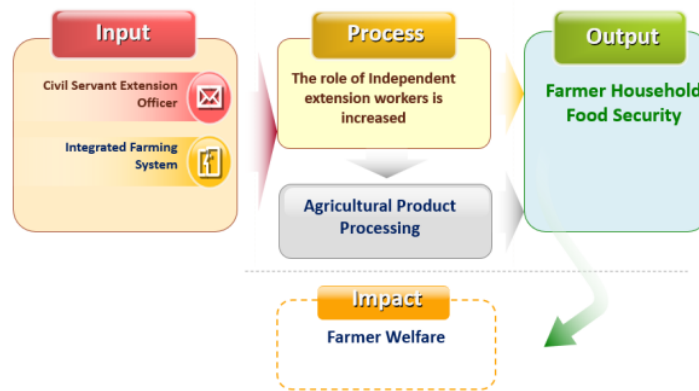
Input

Civil Servant Extension Officer

Integrated Farming System

Process

The role of Independent extension workers is increased

Agricultural Product Processing

Output

Farmer Household Food Security

Impact

Farmer Welfare